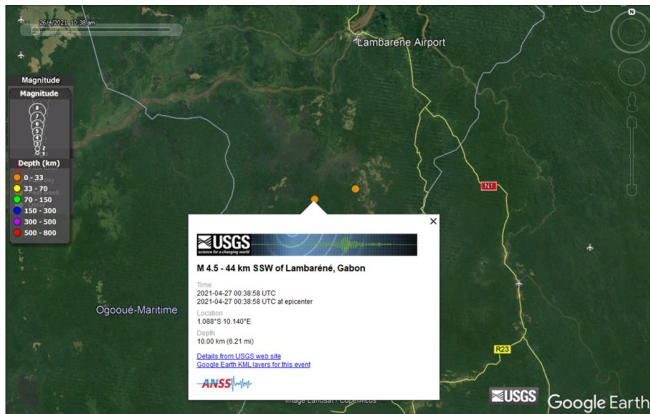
26/4/2021 10:38 am

Lambarene Airport

N

Magnitude
Magnitude
8
7
6
5
4
3
2

Depth (km)
0 - 33
33 - 70
70 - 150
150 - 300
300 - 500
500 - 800

N1

×

USGS
science for a changing world

M 4.5 - 44 km SSW of Lambaréné, Gabon

Time
2021-04-27 00:38:58 UTC
2021-04-27 00:38:58 UTC at epicenter

Location
1.068°S 10.140°E

Depth
10.00 km (6.21 mi)

Details from USGS web site
Google Earth KML layers for this event

ANSS

Ogooué-Maritime

R23

Image Landsat / Copernicus

USGS

Google Earth